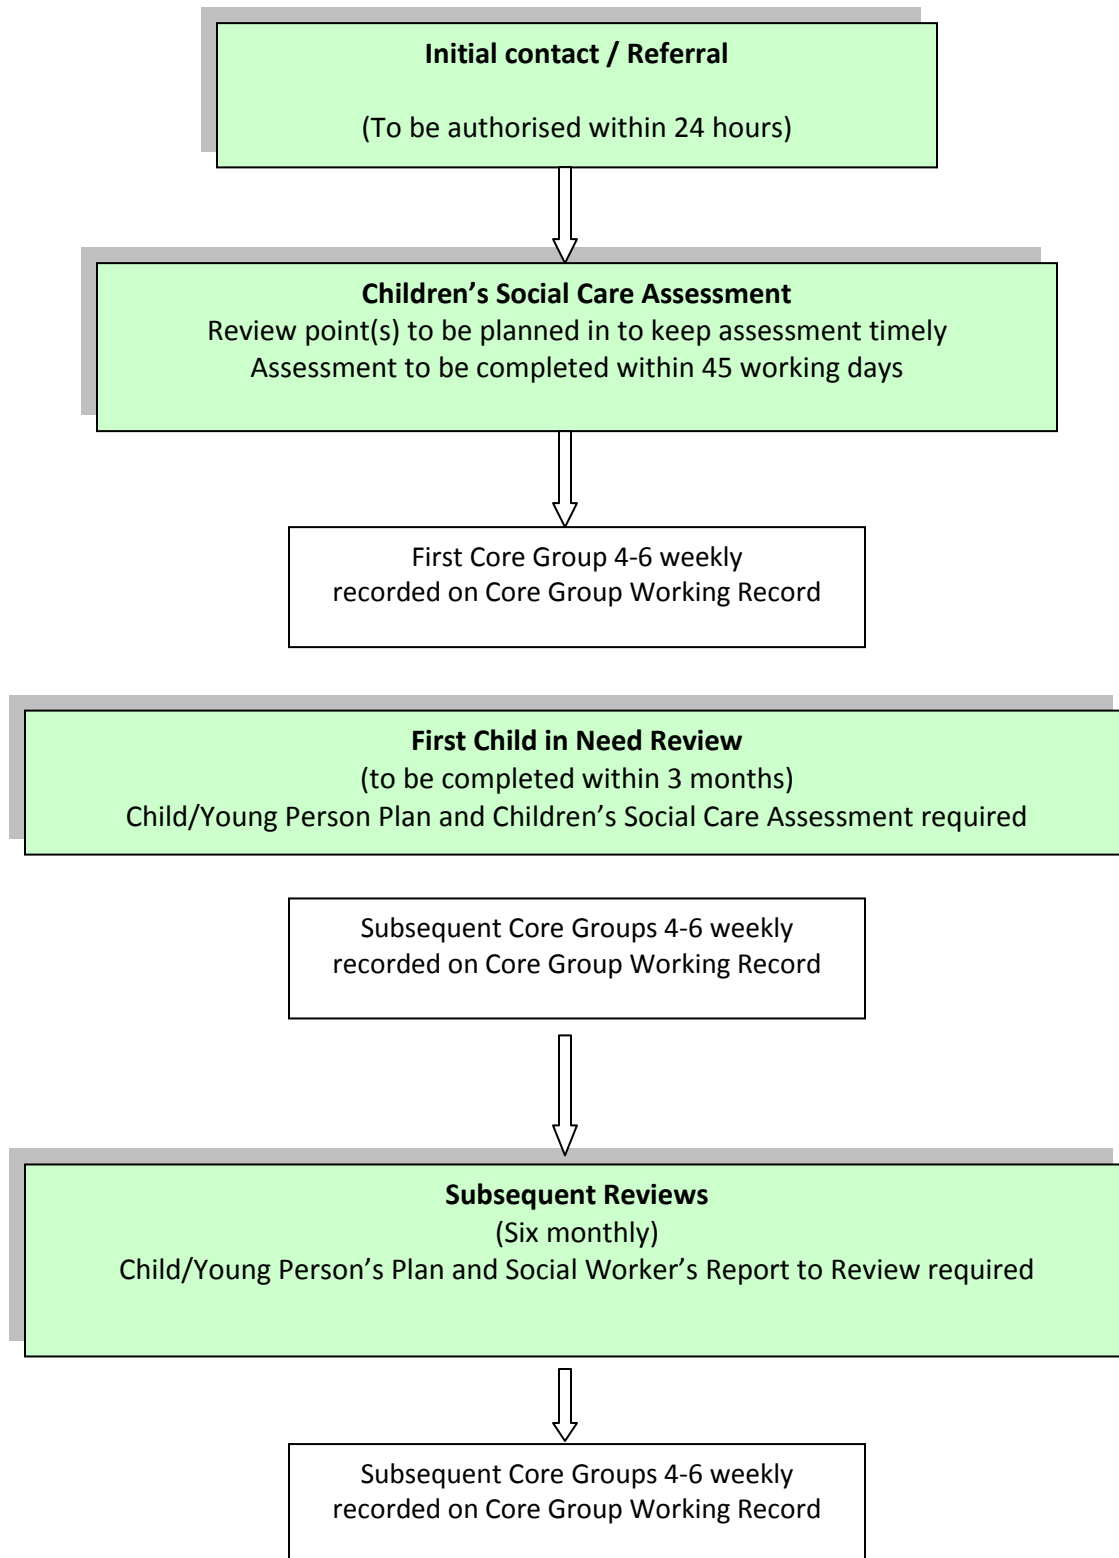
**Initial contact / Referral**

(To be authorised within 24 hours)

**Children's Social Care Assessment**
Review point(s) to be planned in to keep assessment timely
Assessment to be completed within 45 working days

First Core Group 4-6 weekly
recorded on Core Group Working Record

**First Child in Need Review**
(to be completed within 3 months)
Child/Young Person Plan and Children's Social Care Assessment required

Subsequent Core Groups 4-6 weekly
recorded on Core Group Working Record

**Subsequent Reviews**
(Six monthly)
Child/Young Person's Plan and Social Worker's Report to Review required

Subsequent Core Groups 4-6 weekly
recorded on Core Group Working Record